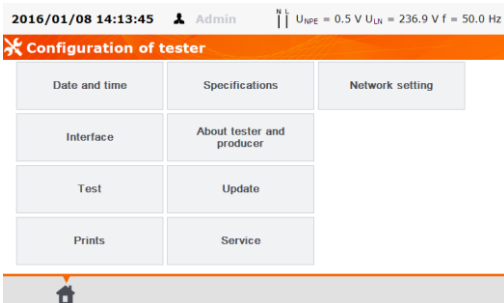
2016/01/08 14:13:45 Admin N L $U_{NPE}$ = 0.5 V $U_{LN}$ = 236.9 V f = 50.0 Hz

Configuration of tester

Date and time
Specifications
Network setting
Interface
About tester and producer
Test
Update
Prints
Service